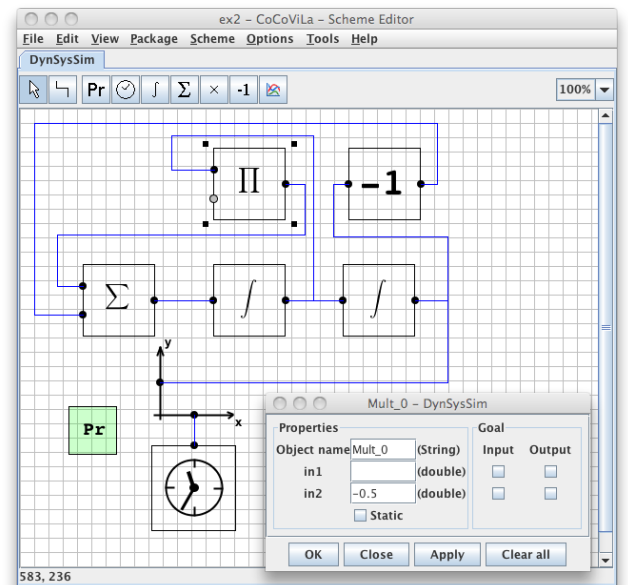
ex2 – CoCoViLa – Scheme Editor

File Edit View Package Scheme Options Tools Help

DynSysSim

Pr ∫ Σ × -1

100%

$\Pi$

-1

$\Sigma$

$\int$

$\int$

y

x

Pr

Mult_0 – DynSysSim

Properties

Object name Mult_0 (String)

in1 (double)

in2 −0.5 (double)

Static

Goal

Input Output

OK Close Apply Clear all

583, 236